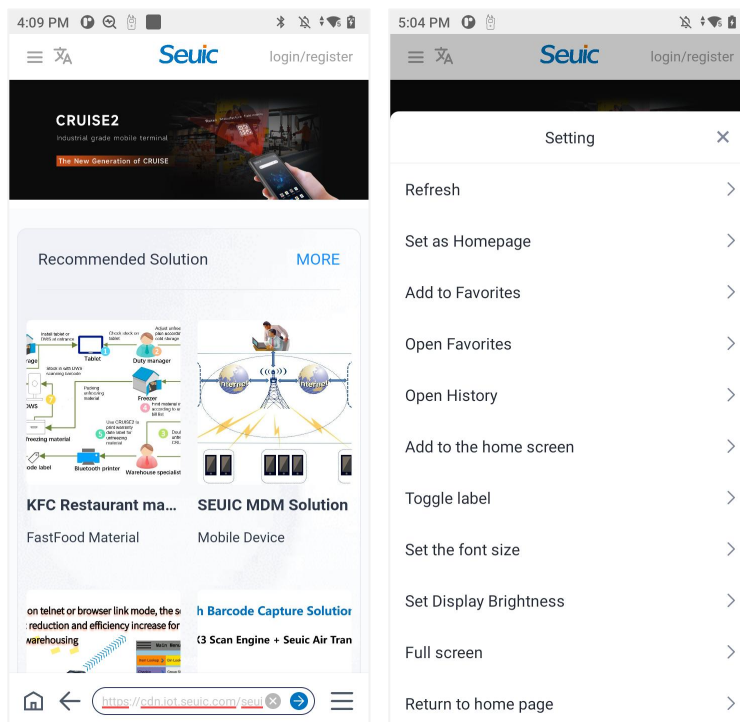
4:09 PM

Seuic login/register

CRUISE2
Industrial grade mobile terminal
The New Generation of CRUISE

Recommended Solution MORE

Tablet
Duty manager
Freezer
Freezing material
Bluetooth printer
Warehouse specialist

Internet Internet

KFC Restaurant ma...
FastFood Material

SEUIC MDM Solution
Mobile Device

on telnet or browser link mode, the s
reduction and efficiency increase for
warehousing

h Barcode Capture Solution
K3 Scan Engine + Seuic Air Tran

https://cdn.iot.seuic.com/seu

5:04 PM

Seuic login/register

Setting

Refresh
Set as Homepage
Add to Favorites
Open Favorites
Open History
Add to the home screen
Toggle label
Set the font size
Set Display Brightness
Full screen
Return to home page